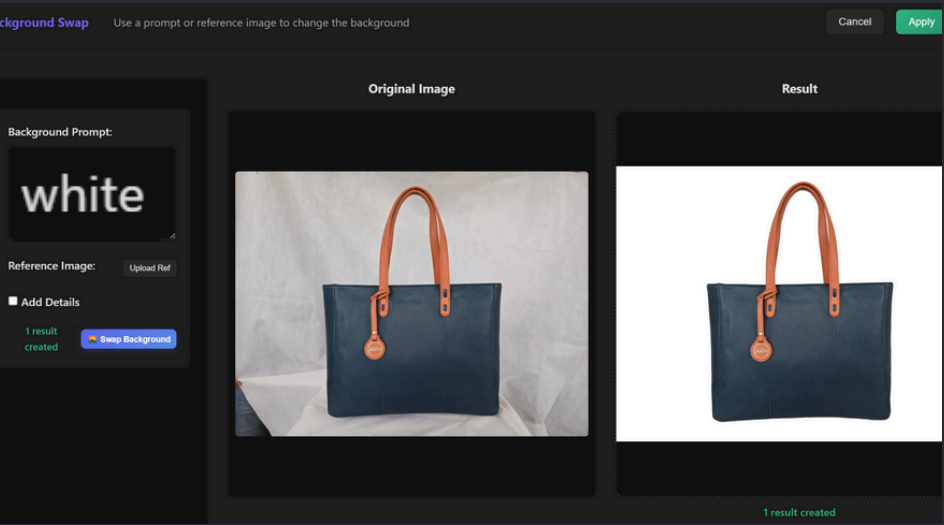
ckground Swap Use a prompt or reference image to change the background

Cancel Apply

Original Image

Result

Background Prompt:

white

Reference Image: Upload Ref

Add Details

1 result created

Swap Background

1 result created